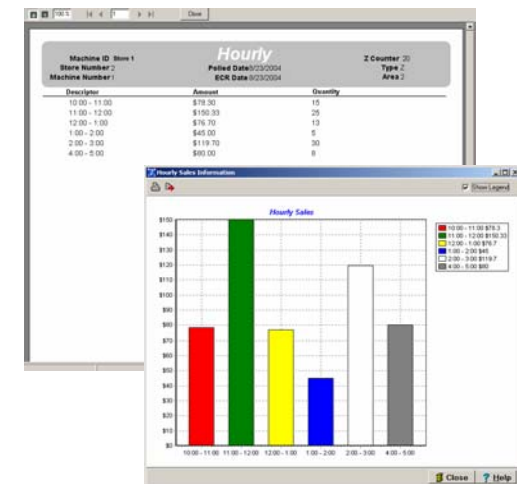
100 %   1   Close

Hourly

Machine ID Store 1
Store Number 2
Machine Number 1

Polled Date 9/23/2004
ECR Date 9/23/2004

Z Counter 30
Type Z
Area 2

| Descriptor | Amount | Quantity |
|---|---|---|
| 10:00 - 11:00 | $78.30 | 15 |
| 11:00 - 12:00 | $150.33 | 25 |
| 12:00 - 1:00 | $76.70 | 13 |
| 1:00 - 2:00 | $45.00 | 5 |
| 2:00 - 3:00 | $119.70 | 30 |
| 4:00 - 5:00 | $80.00 | 8 |

Hourly Sales Information

Show Legend

Hourly Sales

$150
$140
$130
$120
$110
$100
$90
$80
$70
$60
$50
$40
$30
$20
$10
$0

10:00 - 11:00   11:00 - 12:00   12:00 - 1:00   1:00 - 2:00   2:00 - 3:00   4:00 - 5:00

10:00 - 11:00 $78.3
11:00 - 12:00 $150.33
12:00 - 1:00 $76.7
1:00 - 2:00 $45
2:00 - 3:00 $119.7
4:00 - 5:00 $80

Close   Help